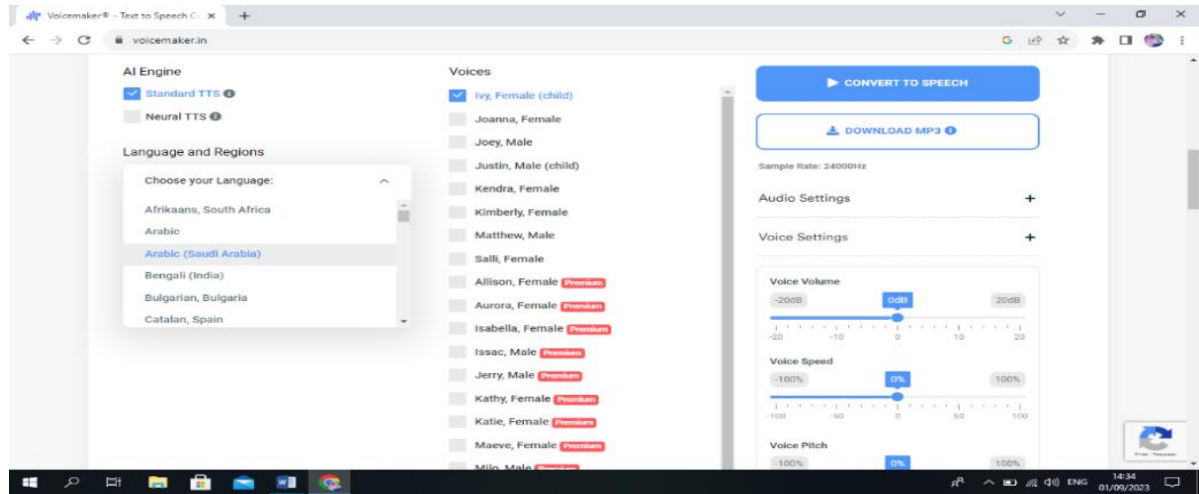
Voicemaker® - Text to Speech C ×
+
voicemaker.in

AI Engine
Standard TTS
Neural TTS

Language and Regions
Choose your Language:
Afrikaans, South Africa
Arabic
Arabic (Saudi Arabia)
Bengali (India)
Bulgarian, Bulgaria
Catalan, Spain

Voices
Ivy, Female (child)
Joanna, Female
Joey, Male
Justin, Male (child)
Kendra, Female
Kimberly, Female
Matthew, Male
Salli, Female
Allison, Female Premium
Aurora, Female Premium
Isabella, Female Premium
Issac, Male Premium
Jerry, Male Premium
Kathy, Female Premium
Katie, Female Premium
Maeve, Female Premium
Milo, Male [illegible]

CONVERT TO SPEECH
DOWNLOAD MP3
Sample Rate: 24000Hz
Audio Settings +
Voice Settings +

Voice Volume
-20dB 0dB 20dB
-20 -10 0 10 20
Voice Speed
-100% 0% 100%
-100 -50 0 50 100
Voice Pitch
-100% 0% 100%

ENG 14:34 01/09/2023